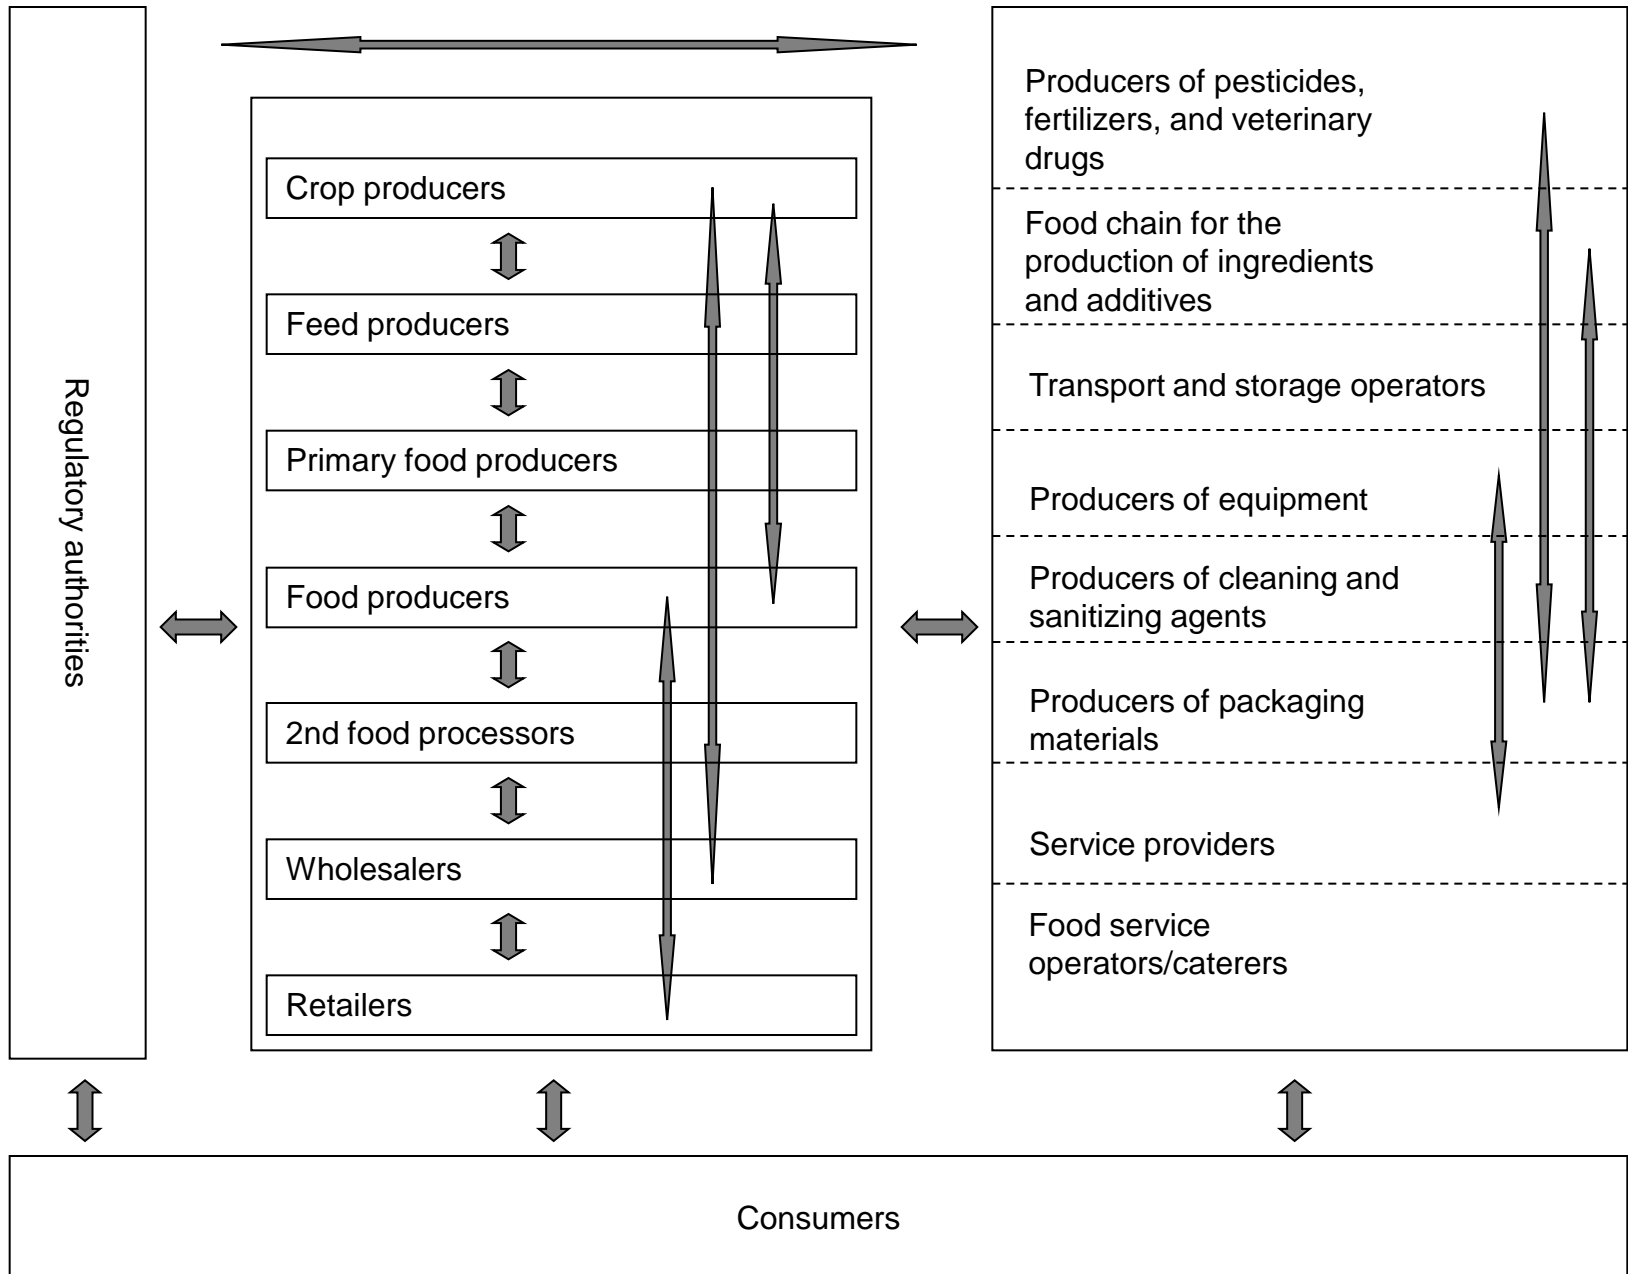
Regulatory authorities

Crop producers

Feed producers

Primary food producers

Food producers

2nd food processors

Wholesalers

Retailers

Producers of pesticides, fertilizers, and veterinary drugs

Food chain for the production of ingredients and additives

Transport and storage operators

Producers of equipment

Producers of cleaning and sanitizing agents

Producers of packaging materials

Service providers

Food service operators/caterers

Consumers